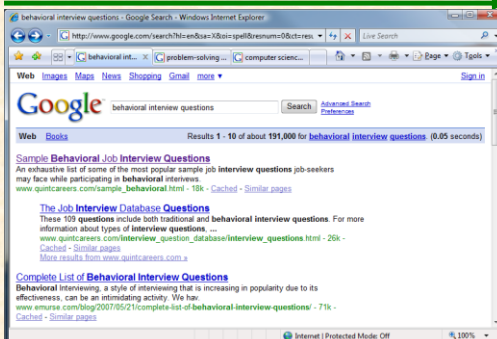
behavioral interview questions - Google Search - Windows Internet Explorer

http://www.google.com/search?hl=en&sa=X&oi=spell&resnum=0&ct=resu

Live Search

behavioral int... | problem-solving ... | computer scienc...

Page ▾ Tools ▾

Web Images Maps News Shopping Gmail more ▾

Sign in

Google

behavioral interview questions

Search

Advanced Search
Preferences

Web Books

Results 1 - 10 of about 191,000 for behavioral interview questions. (0.05 seconds)

Sample Behavioral Job Interview Questions
An exhaustive list of some of the most popular sample job interview questions job-seekers may face while participating in behavioral interviews.
www.quintcareers.com/sample_behavioral.html - 18k - Cached - Similar pages

The Job Interview Database Questions
These 109 questions include both traditional and behavioral interview questions. For more information about types of interview questions, ...
www.quintcareers.com/interview_question_database/interview_questions.html - 26k - Cached - Similar pages
More results from www.quintcareers.com »

Complete List of Behavioral Interview Questions
Behavioral Interviewing, a style of interviewing that is increasing in popularity due to its effectiveness, can be an intimidating activity. We hav.
www.emurse.com/blog/2007/05/21/complete-list-of-behavioral-interview-questions/ - 71k - Cached - Similar pages

Internet | Protected Mode: Off

100%